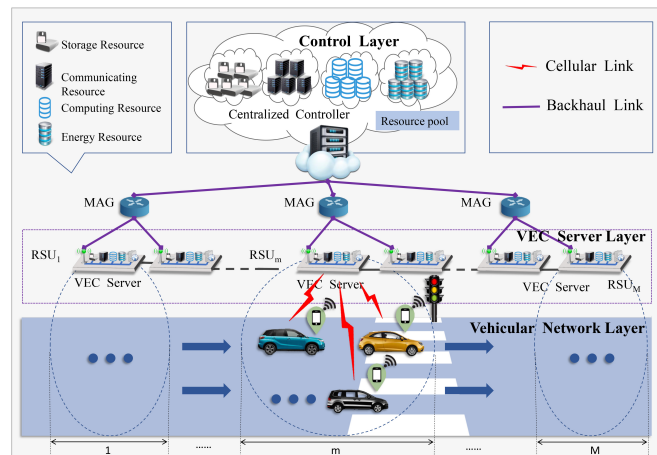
Storage Resource
Communicating Resource
Computing Resource
Energy Resource

Control Layer
Centralized Controller
Resource pool

Cellular Link
Backhaul Link

MAG
MAG
MAG

$RSU_1$
$RSU_m$
VEC Server Layer
VEC Server
VEC Server
VEC Server
$RSU_M$

Vehicular Network Layer

1
......
m
......
M